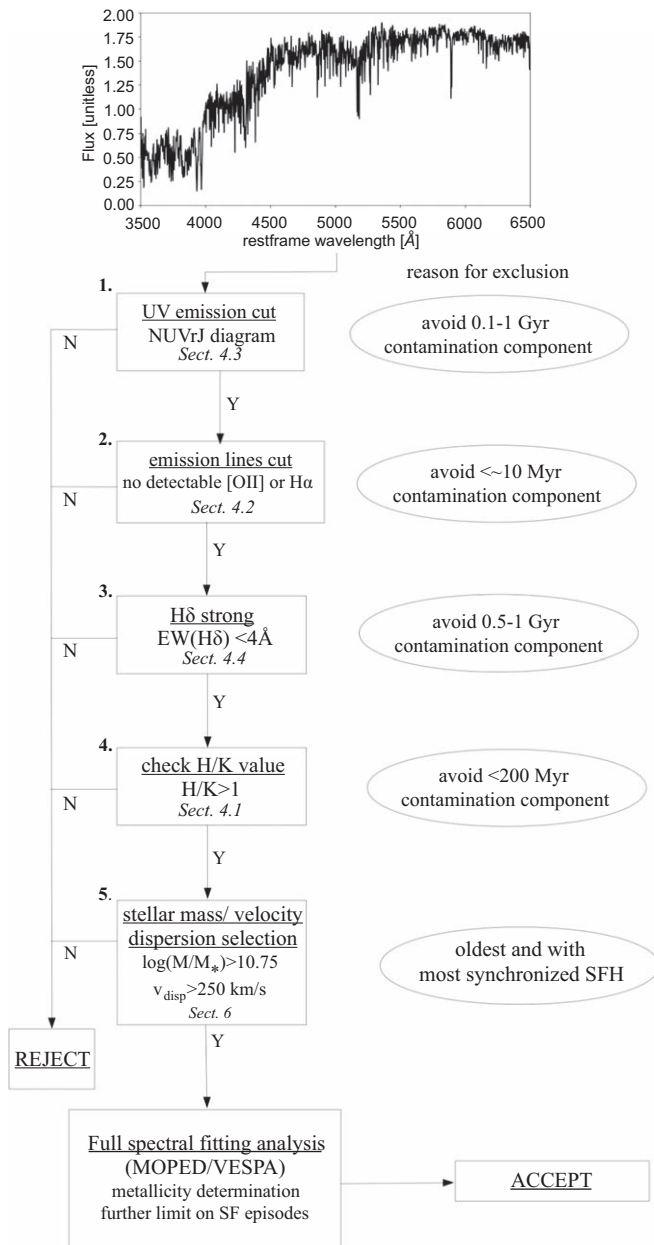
2.00
1.75
1.50
1.25
1.00
0.75
0.50
0.25
0.00

Flux [unitless]

3500 4000 4500 5000 5500 6000 6500
restframe wavelength [Å]

reason for exclusion

1.
UV emission cut
NUVrJ diagram
Sect. 4.3

avoid 0.1-1 Gyr contamination component

N

Y

2.
emission lines cut
no detectable [OII] or Hα
Sect. 4.2

avoid <~10 Myr contamination component

N

Y

3.
Hδ strong
EW(Hδ) <4Å
Sect. 4.4

avoid 0.5-1 Gyr contamination component

N

Y

4.
check H/K value
H/K>1
Sect. 4.1

avoid <200 Myr contamination component

N

Y

5.
stellar mass/ velocity dispersion selection
$\log(M/M_*)>10.75$
$v_{disp}>250$ km/s
Sect. 6

oldest and with most synchronized SFH

N

REJECT

Y

Full spectral fitting analysis
(MOPED/VESPA)
metallicity determination
further limit on SF episodes

ACCEPT